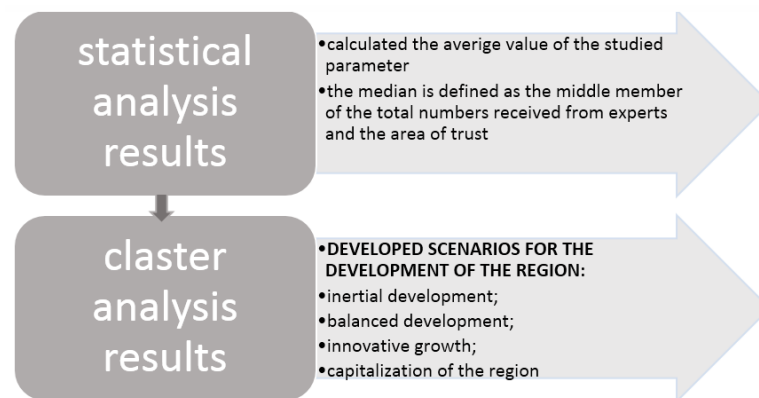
statistical analysis results

•calculated the averige value of the studied parameter
•the median is defined as the middle member of the total numbers received from experts and the area of trust

claster analysis results

•DEVELOPED SCENARIOS FOR THE DEVELOPMENT OF THE REGION:
•inertial development;
•balanced development;
•innovative growth;
•capitalization of the region